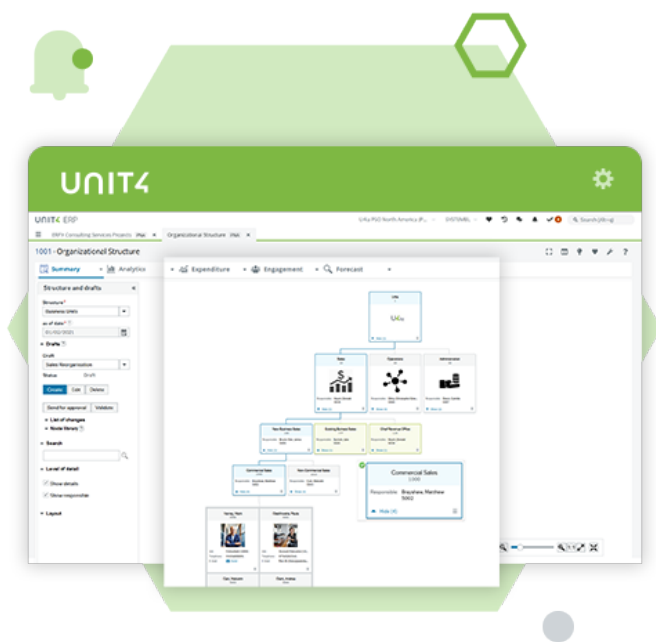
UNIT4

UNIT4 ERP

UNIT4 Consulting Services Projects

Organizational Structure

1001 - Organizational Structure

Summary

Analytics

Expenditure

Engagement

Forecast

Structure and drafts

Structure

Business Units

as of date

01/02/2021

Drafts

Draft

Sales Reorganization

Status

Draft

Create

Edit

Delete

Send for approval

Validate

List of changes

Node library

Search

Level of detail

Show details

Show responsible

Layout

Unit4

Sales

Operations

Administration

New Business Sales

Existing Business Sales

Chief Revenue Office

Commercial Sales

New Commercial Sales

Commercial Sales

Responsible

Brayshaw, Matthew

Node (4)